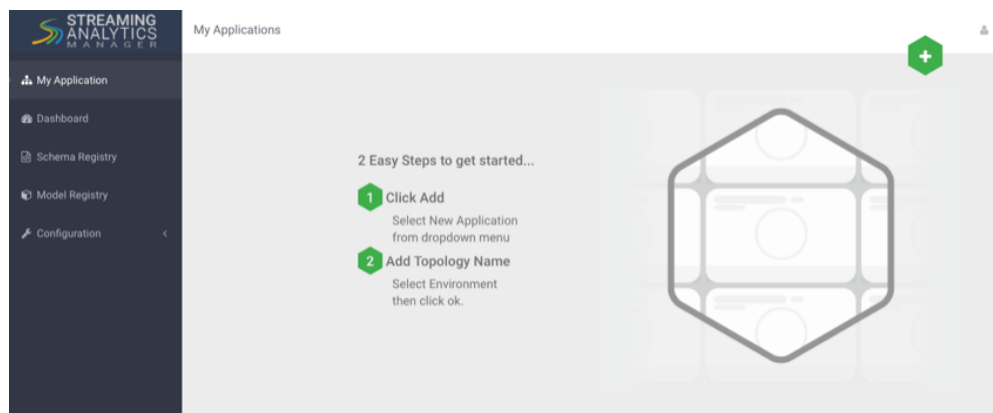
STREAMING ANALYTICS MANAGER

My Applications

My Application

Dashboard

Schema Registry

Model Registry

Configuration

2 Easy Steps to get started...

1 Click Add

Select New Application from dropdown menu

2 Add Topology Name

Select Environment then click ok.